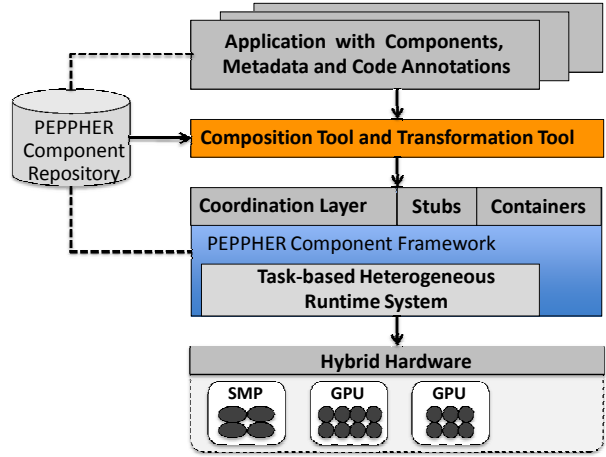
Application with Components, Metadata and Code Annotations

PEPPHER Component Repository

Composition Tool and Transformation Tool

Coordination Layer

Stubs

Containers

PEPPHER Component Framework

Task-based Heterogeneous Runtime System

Hybrid Hardware

SMP

GPU

GPU